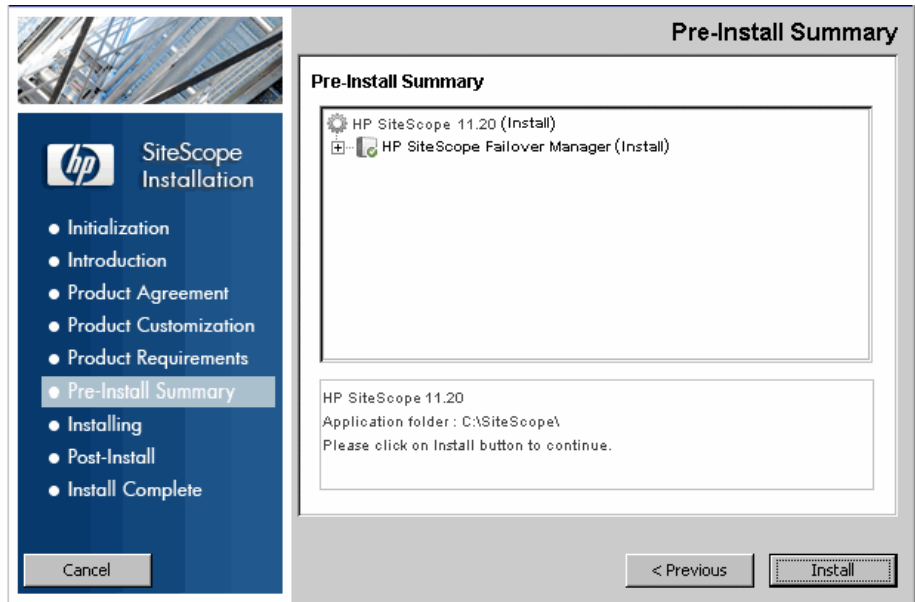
hp SiteScope Installation

• Initialization
• Introduction
• Product Agreement
• Product Customization
• Product Requirements
• Pre-Install Summary
• Installing
• Post-Install
• Install Complete

Cancel

Pre-Install Summary

Pre-Install Summary

HP SiteScope 11.20 (Install)
HP SiteScope Failover Manager (Install)

HP SiteScope 11.20
Application folder : C:\SiteScope\
Please click on Install button to continue.

< Previous
Install